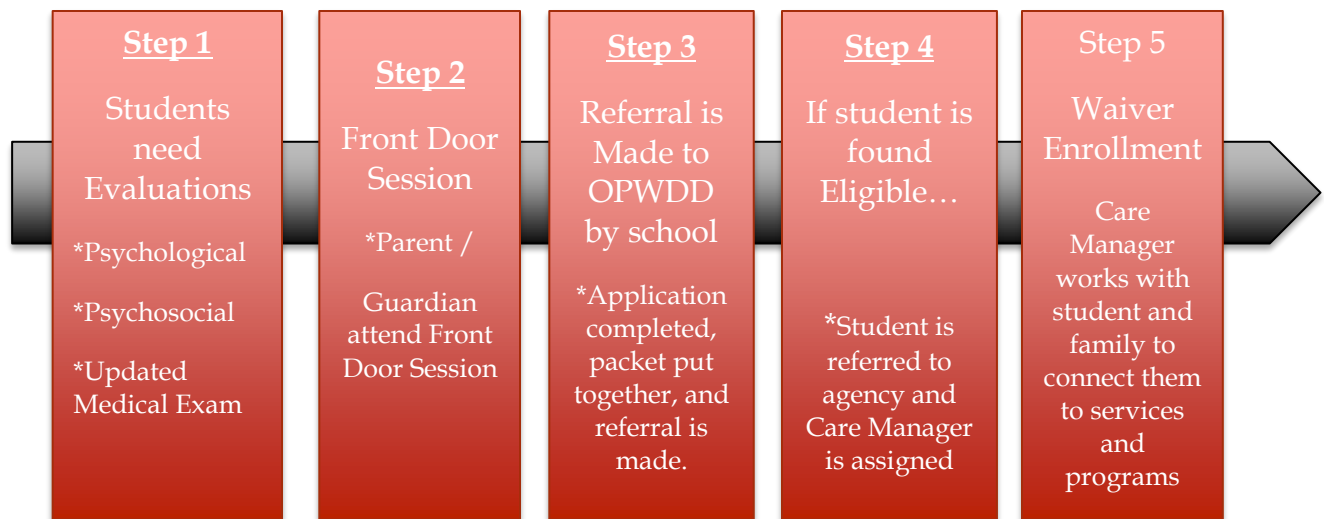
Step 1

Students need Evaluations

*Psychological

*Psychosocial

*Updated Medical Exam

Step 2

Front Door Session

*Parent /

Guardian attend Front Door Session

Step 3

Referral is Made to OPWDD by school

*Application completed, packet put together, and referral is made.

Step 4

If student is found Eligible…

*Student is referred to agency and Care Manager is assigned

Step 5

Waiver Enrollment

Care Manager works with student and family to connect them to services and programs